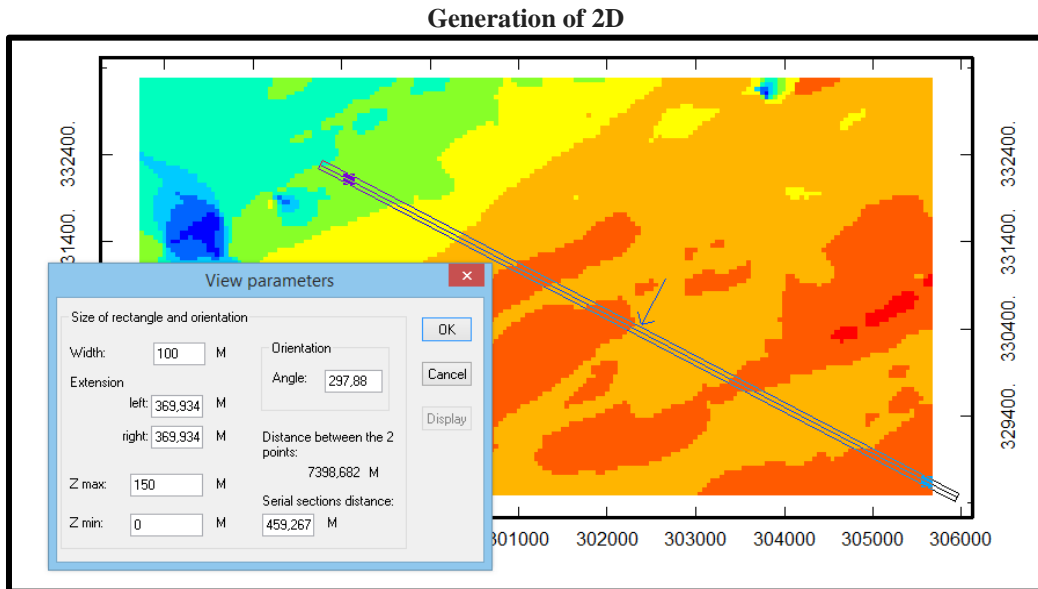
Generation of 2D

332400.

31400.

332400.

331400.

330400.

329400.

View parameters

Size of rectangle and orientation

Width: 100 M

Extension

left: 369,934 M

right: 369,934 M

Z max: 150 M

Z min: 0 M

Orientation

Angle: 297,88

Distance between the 2 points:

7398,682 M

Serial sections distance:

459,267 M

OK

Cancel

Display

301000 302000 303000 304000 305000 306000